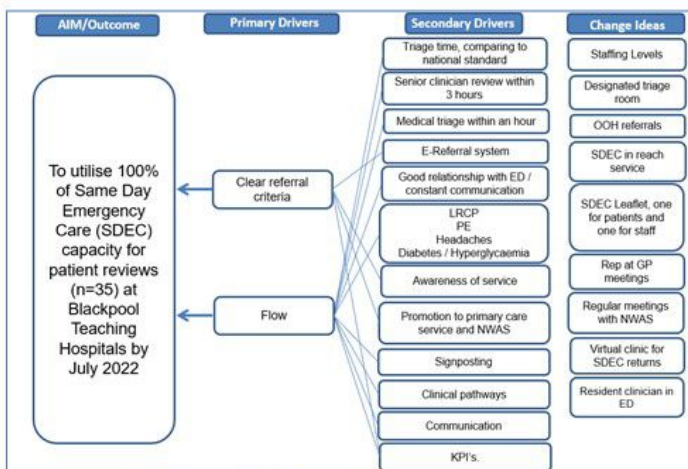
AIM/Outcome

Primary Drivers

Secondary Drivers

Change Ideas

To utilise 100% of Same Day Emergency Care (SDEC) capacity for patient reviews (n=35) at Blackpool Teaching Hospitals by July 2022

Clear referral criteria

Flow

Triage time, comparing to national standard

Senior clinician review within 3 hours

Medical triage within an hour

E-Referral system

Good relationship with ED / constant communication

LRCP
PE
Headaches
Diabetes / Hyperglycaemia

Awareness of service

Promotion to primary care service and NWAS

Signposting

Clinical pathways

Communication

KPI's.

Staffing Levels

Designated triage room

OOH referrals

SDEC in reach service

SDEC Leaflet, one for patients and one for staff

Rep at GP meetings

Regular meetings with NWAS

Virtual clinic for SDEC returns

Resident clinician in ED